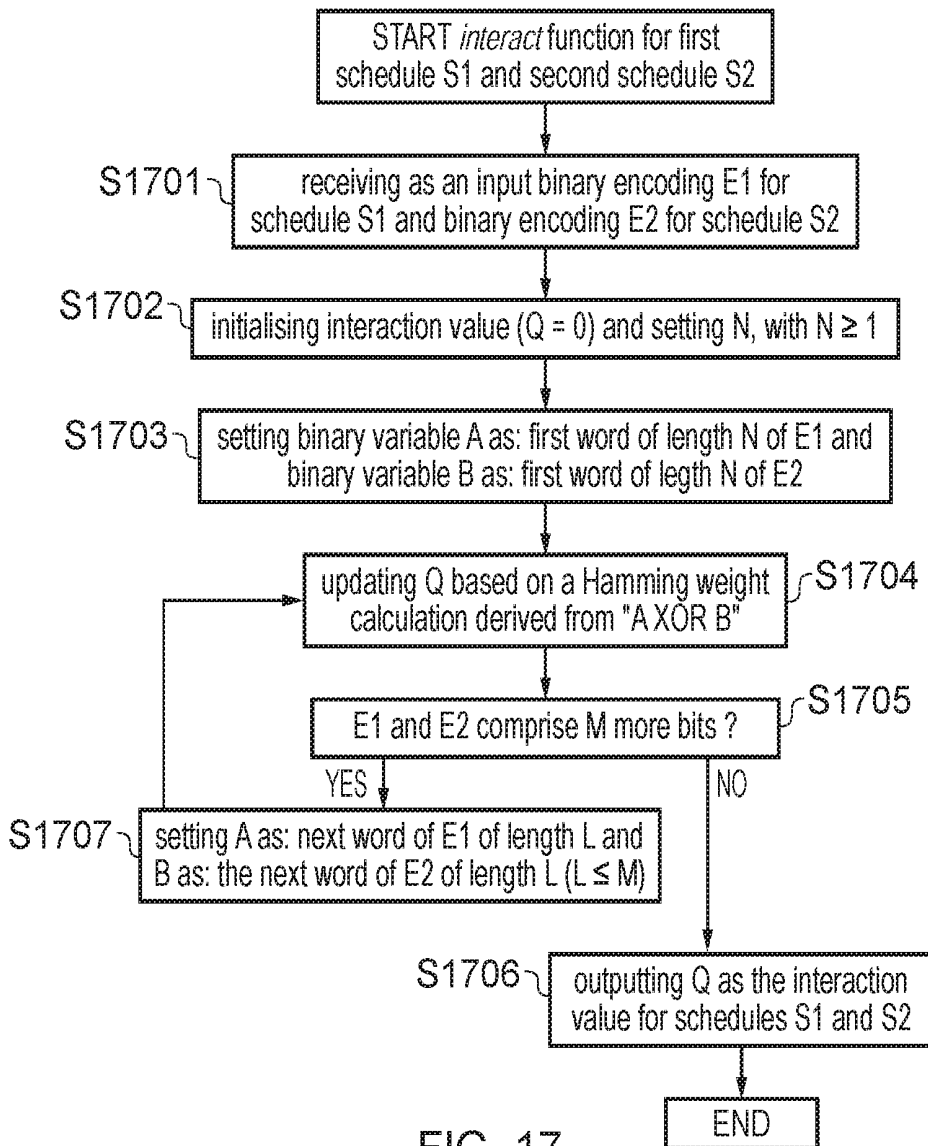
START *interact* function for first schedule S1 and second schedule S2

S1701 receiving as an input binary encoding E1 for schedule S1 and binary encoding E2 for schedule S2

S1702 initialising interaction value (Q = 0) and setting N, with N ≥ 1

S1703 setting binary variable A as: first word of length N of E1 and binary variable B as: first word of legth N of E2

updating Q based on a Hamming weight calculation derived from "A XOR B" S1704

E1 and E2 comprise M more bits ? S1705

YES

NO

S1707 setting A as: next word of E1 of length L and B as: the next word of E2 of length L (L ≤ M)

S1706 outputting Q as the interaction value for schedules S1 and S2

END

FIG. 17